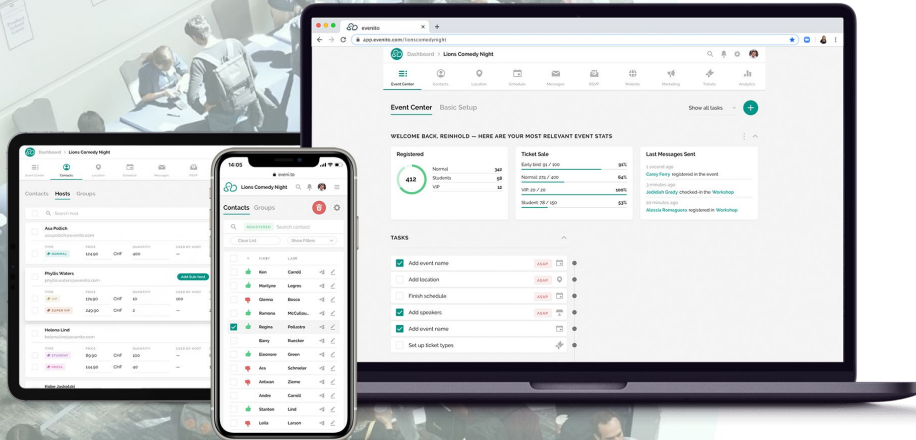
evenito
app.evenito.com/lionscomedynight
Dashboard > Lions Comedy Night
Event Center Contacts Location Schedule Messages RSVP Website Marketing Tickets Analytics
Event Center Basic Setup
Show all tasks +
WELCOME BACK, REINHOLD — HERE ARE YOUR MOST RELEVANT EVENT STATS
Registered
412
Normal 342
Students 58
VIP 12
Ticket Sale
Early bird: 91 / 100 91%
Normal: 271 / 400 64%
VIP: 29 / 29 100%
Student: 78 / 150 53%
Last Messages Sent
Corry Ferry registered in the event
Jedidiah Grady checked-in the Workshop
Alessia Romaguera registered in Workshop
TASKS
Add event name ASAP
Add location
Finish schedule ASAP
Add speakers ASAP
Add event name
Set up ticket types

Dashboard > Lions Comedy Night
Contacts Hosts Groups
Search host
Ava Pollich
Phyllis Waters
Add Sub-host
Helena Lind
Keller Jaskolski

14:05
evenito
Lions Comedy Night
Contacts Groups
REGISTERED Search contact
Clear List Show Filters
Ken Carroll
Marilyne Legros
Glenna Bosco
Ramona McCullou...
Regina Pollustro
Barry Ruecker
Eleonore Green
Ara Schmeler
Antwan Zieme
Andre Carroll
Stanton Lind
Lolia Larson